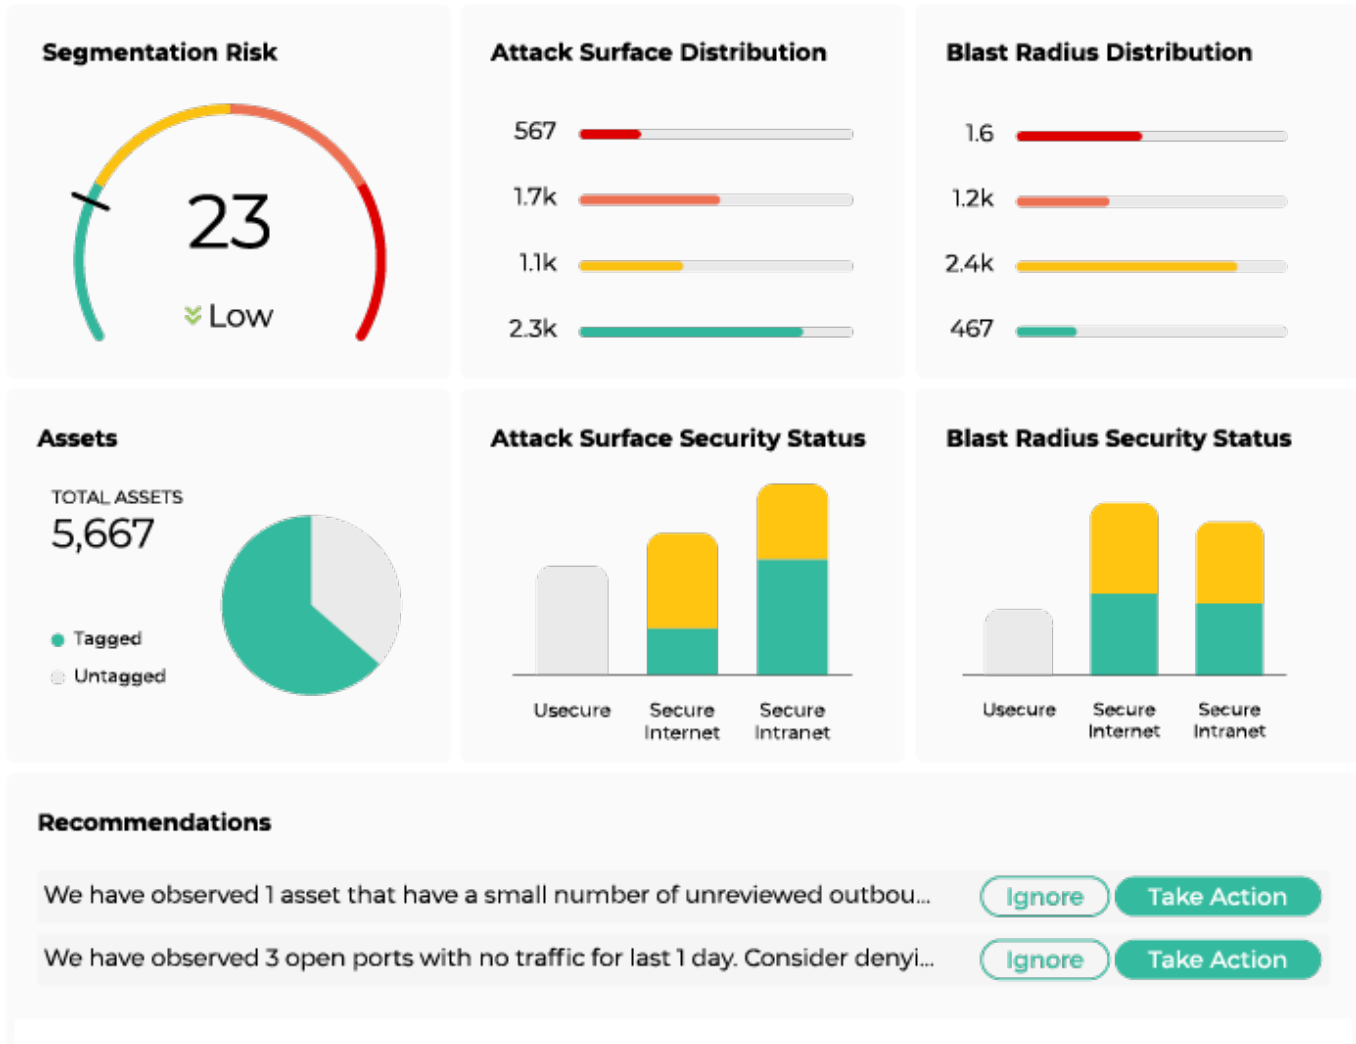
Segmentation Risk

23

Low

Attack Surface Distribution

567

1.7k

1.1k

2.3k

Blast Radius Distribution

1.6

1.2k

2.4k

467

Assets

TOTAL ASSETS
5,667

Tagged

Untagged

Attack Surface Security Status

Usecure

Secure Internet

Secure Intranet

Blast Radius Security Status

Usecure

Secure Internet

Secure Intranet

Recommendations

We have observed 1 asset that have a small number of unreviewed outbou...

Ignore

Take Action

We have observed 3 open ports with no traffic for last 1 day. Consider denyi...

Ignore

Take Action